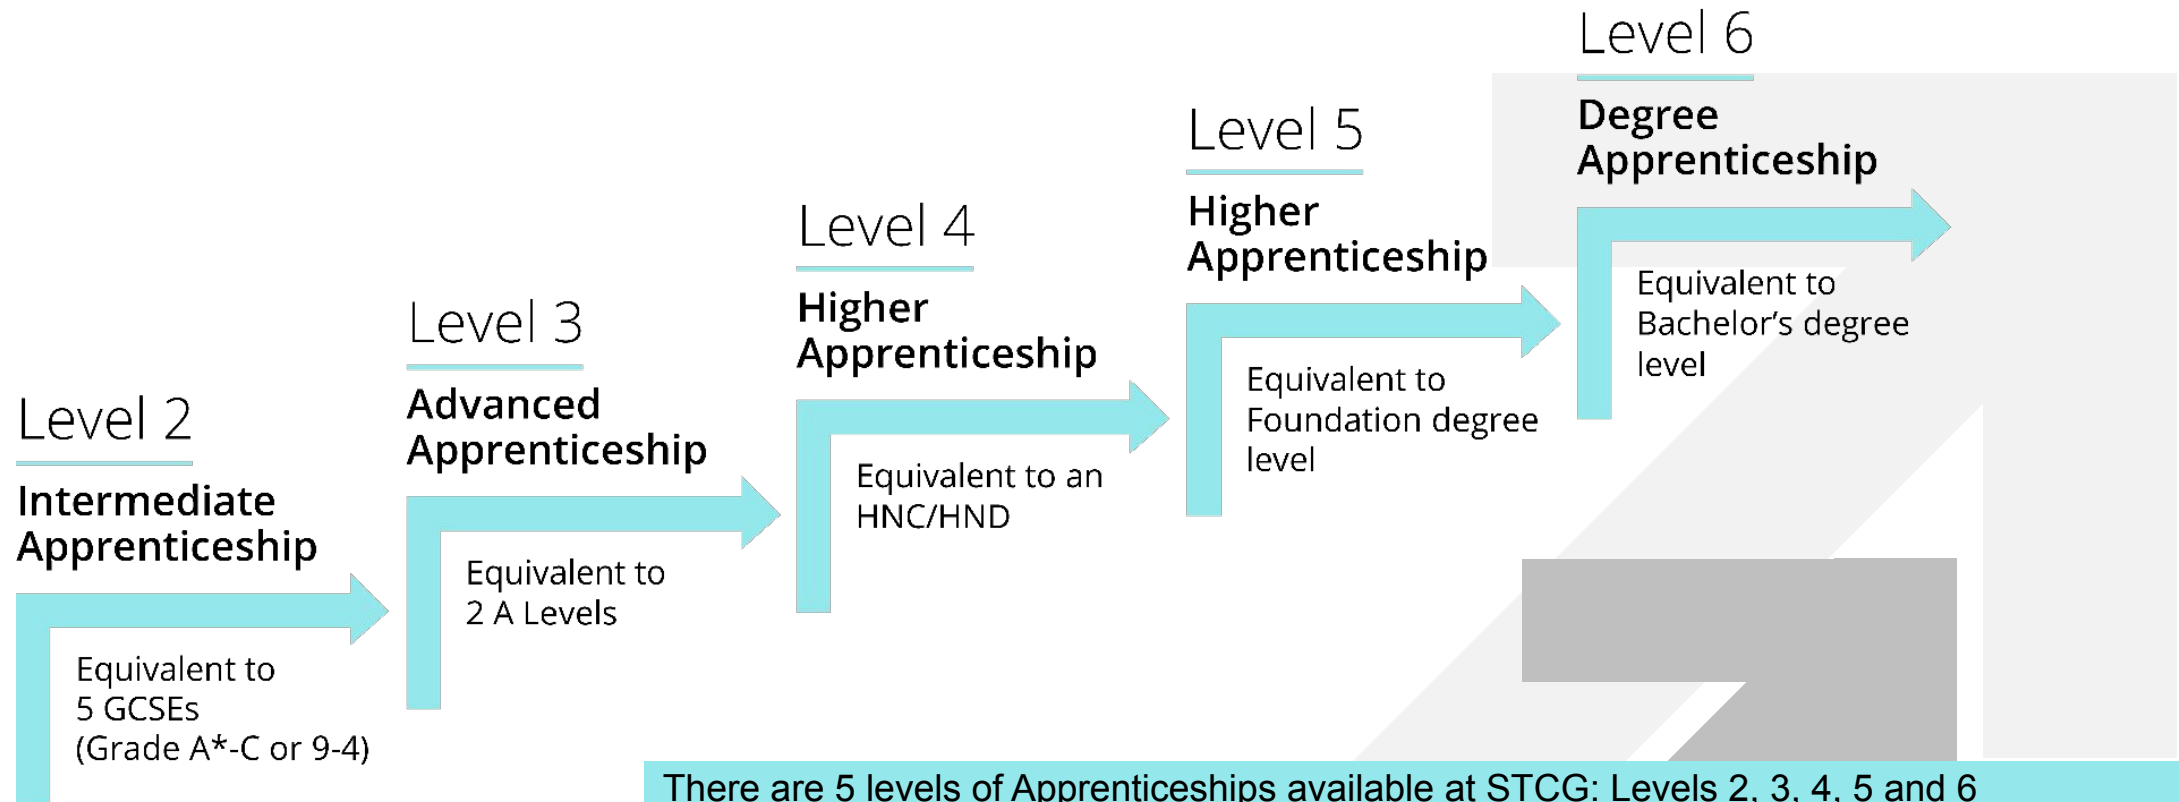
Level 2

Intermediate Apprenticeship

Equivalent to 5 GCSEs (Grade A*-C or 9-4)

Level 3

Advanced Apprenticeship

Equivalent to 2 A Levels

Level 4

Higher Apprenticeship

Equivalent to an HNC/HND

Level 5

Higher Apprenticeship

Equivalent to Foundation degree level

Level 6

Degree Apprenticeship

Equivalent to Bachelor's degree level

There are 5 levels of Apprenticeships available at STCG: Levels 2, 3, 4, 5 and 6